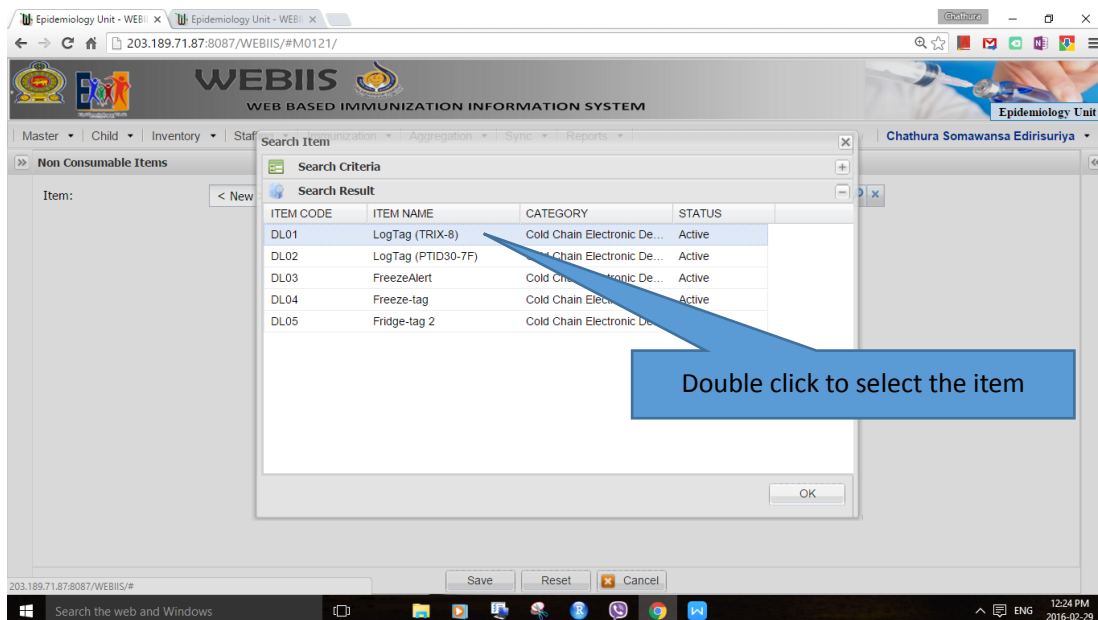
Epidemiology Unit - WEBII × Epidemiology Unit - WEBII ×

Chathura

203.189.71.87:8087/WEBIIS/#M0121/

WEBIIS
WEB BASED IMMUNIZATION INFORMATION SYSTEM

Epidemiology Unit

Master ▾ | Child ▾ | Inventory ▾ | Staff ▾ | Immunization ▾ | Aggregation ▾ | Sync ▾ | Reports ▾

Chathura Somawansa Edirisuriya ▾

Non Consumable Items

Item:

< New

Search Item

Search Criteria

Search Result

| ITEM CODE | ITEM NAME | CATEGORY | STATUS |
|---|---|---|---|
| DL01 | LogTag (TRIX-8) | Cold Chain Electronic De... | Active |
| DL02 | LogTag (PTID30-7F) | Cold Chain Electronic De... | Active |
| DL03 | FreezeAlert | Cold Chain Electronic De... | Active |
| DL04 | Freeze-tag | Cold Chain Elec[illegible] | Active |
| DL05 | Fridge-tag 2 | Cold Chain Electronic De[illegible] | |

Double click to select the item

OK

203.189.71.87:8087/WEBIIS/#

Save Reset Cancel

Search the web and Windows

ENG 12:24 PM 2016-02-29